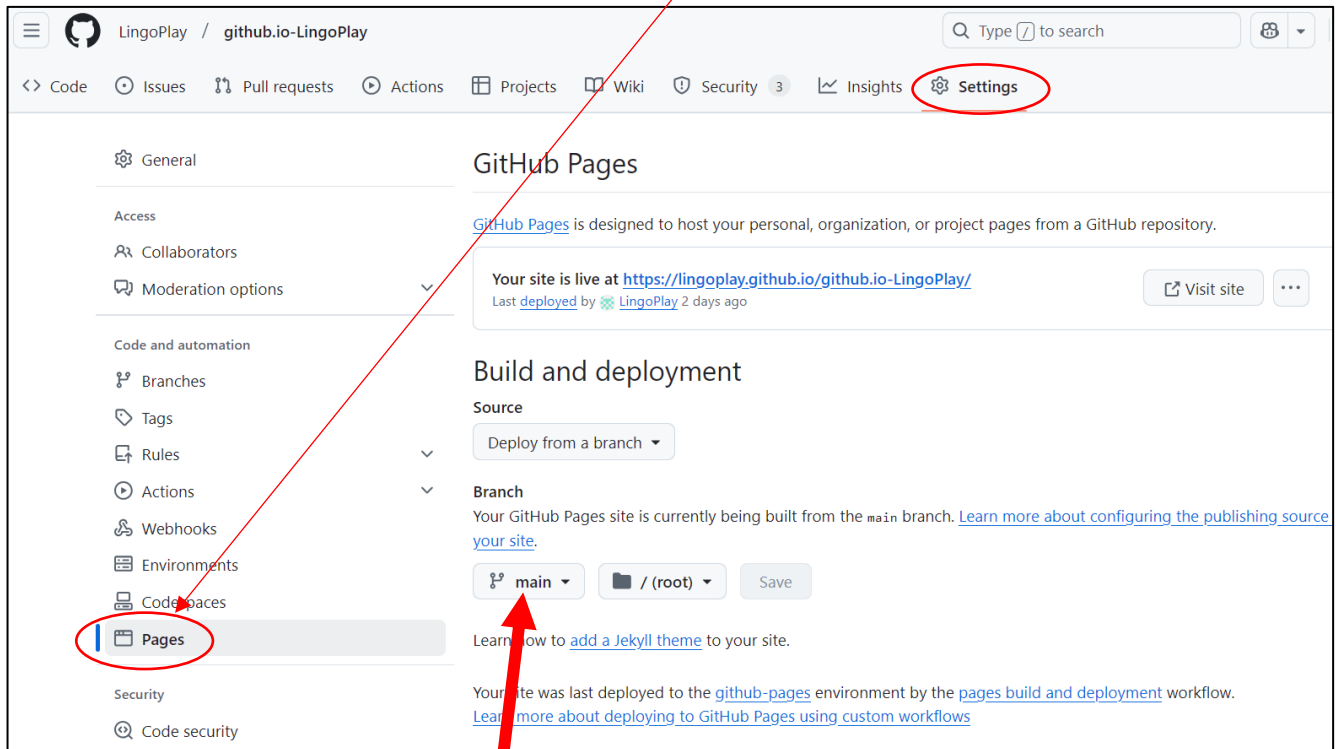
LingoPlay / github.io-LingoPlay

Type / to search

Code Issues Pull requests Actions Projects Wiki Security 3 Insights Settings

General

Access

Collaborators

Moderation options

Code and automation

Branches

Tags

Rules

Actions

Webhooks

Environments

Codespaces

Pages

Security

Code security

GitHub Pages

GitHub Pages is designed to host your personal, organization, or project pages from a GitHub repository.

Your site is live at https://lingoplay.github.io/github.io-LingoPlay/

Last deployed by LingoPlay 2 days ago

Visit site

Build and deployment

Source

Deploy from a branch

Branch

Your GitHub Pages site is currently being built from the main branch. Learn more about configuring the publishing source your site.

main

/ (root)

Save

Learn how to add a Jekyll theme to your site.

Your site was last deployed to the github-pages environment by the pages build and deployment workflow.

Learn more about deploying to GitHub Pages using custom workflows